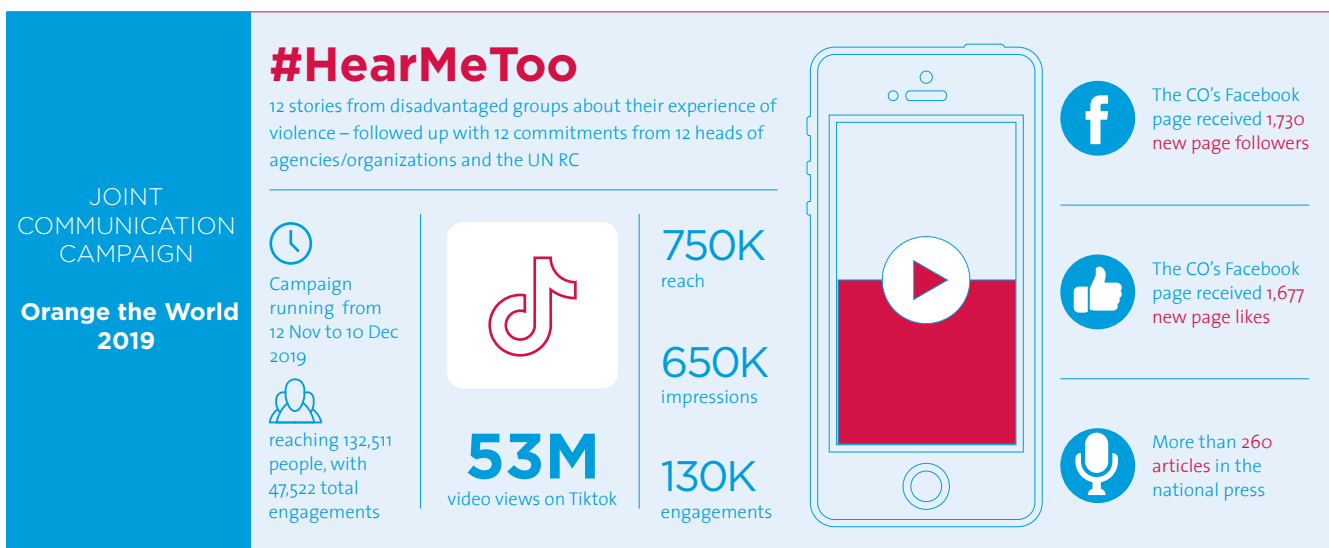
JOINT COMMUNICATION CAMPAIGN

Orange the World 2019

#HearMeToo

12 stories from disadvantaged groups about their experience of violence – followed up with 12 commitments from 12 heads of agencies/organizations and the UN RC

Campaign running from 12 Nov to 10 Dec 2019

reaching 132,511 people, with 47,522 total engagements

53M
video views on Tiktok

750K
reach

650K
impressions

130K
engagements

The CO's Facebook page received 1,730 new page followers

The CO's Facebook page received 1,677 new page likes

More than 260 articles in the national press